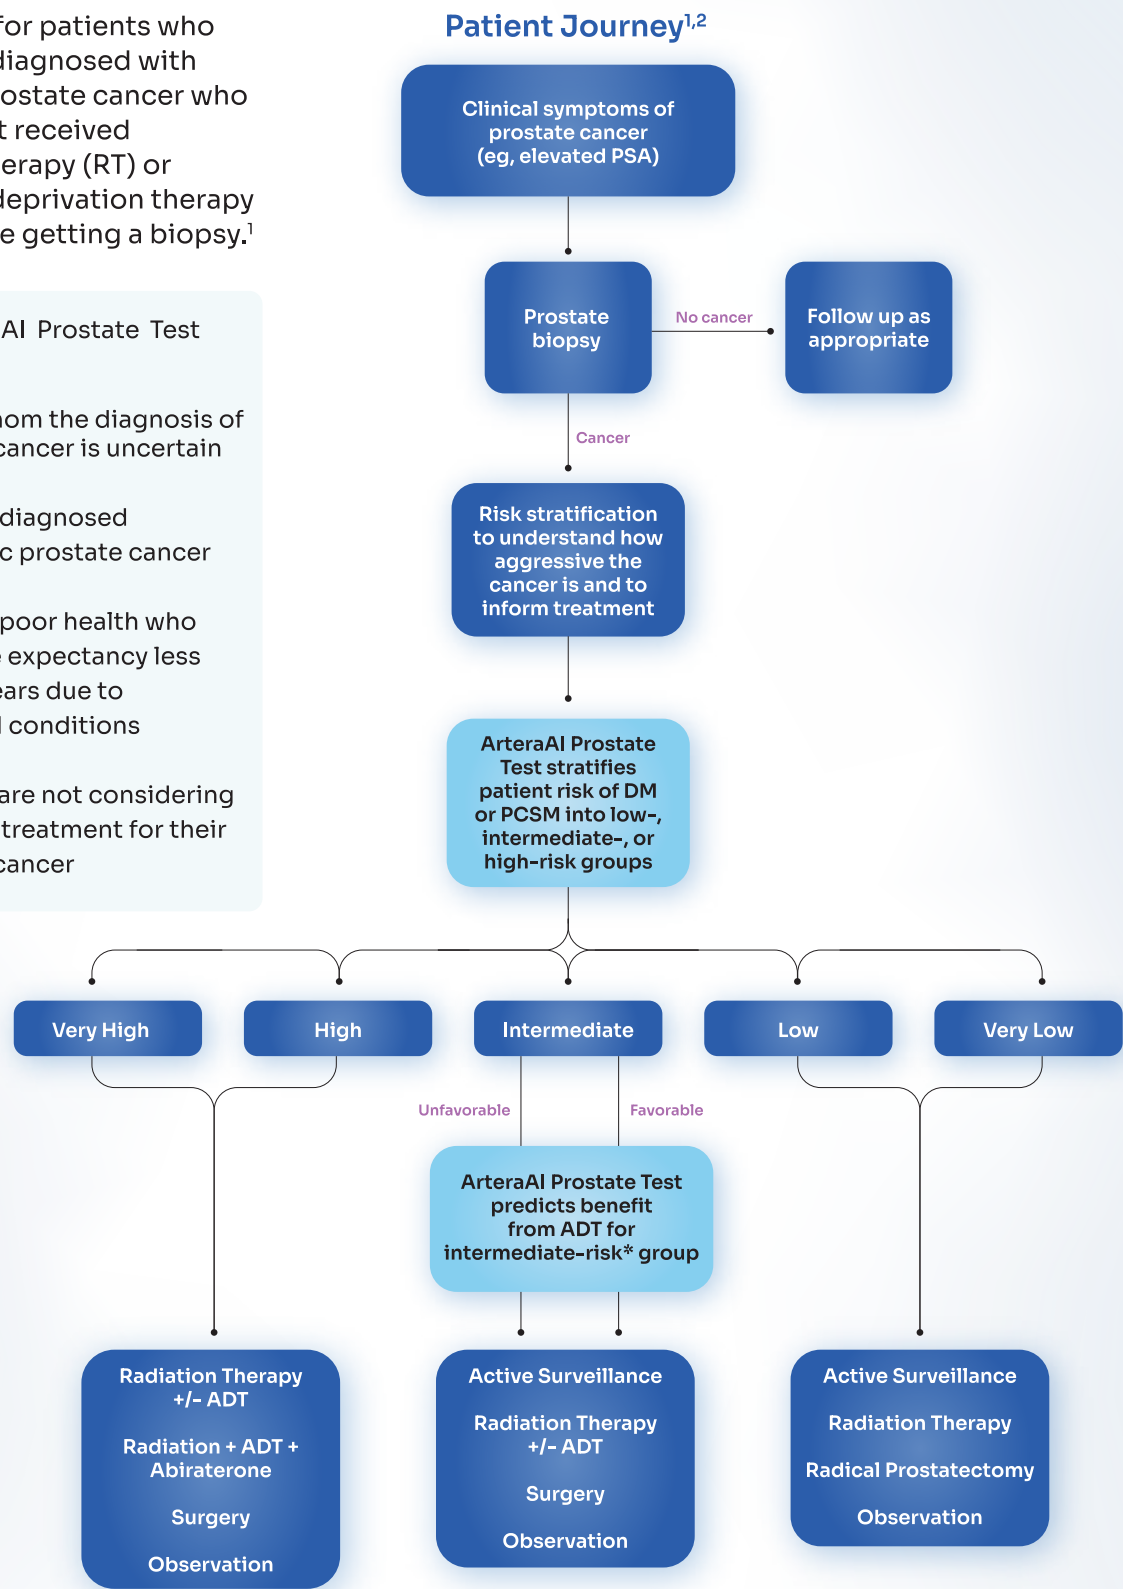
for patients who diagnosed with ostate cancer who t received erapy (RT) or deprivation therapy e getting a biopsy.$^1$

AI Prostate Test

om the diagnosis of cancer is uncertain

diagnosed c prostate cancer

poor health who e expectancy less ears due to l conditions

are not considering treatment for their cancer

Patient Journey$^{1,2}$

Clinical symptoms of prostate cancer (eg, elevated PSA)

Prostate biopsy

No cancer

Follow up as appropriate

Cancer

Risk stratification to understand how aggressive the cancer is and to inform treatment

ArteraAI Prostate Test stratifies patient risk of DM or PCSM into low-, intermediate-, or high-risk groups

Very High

High

Intermediate

Low

Very Low

Unfavorable

Favorable

ArteraAI Prostate Test predicts benefit from ADT for intermediate-risk* group

Radiation Therapy +/- ADT

Radiation + ADT + Abiraterone

Surgery

Observation

Active Surveillance

Radiation Therapy +/- ADT

Surgery

Observation

Active Surveillance

Radiation Therapy

Radical Prostatectomy

Observation